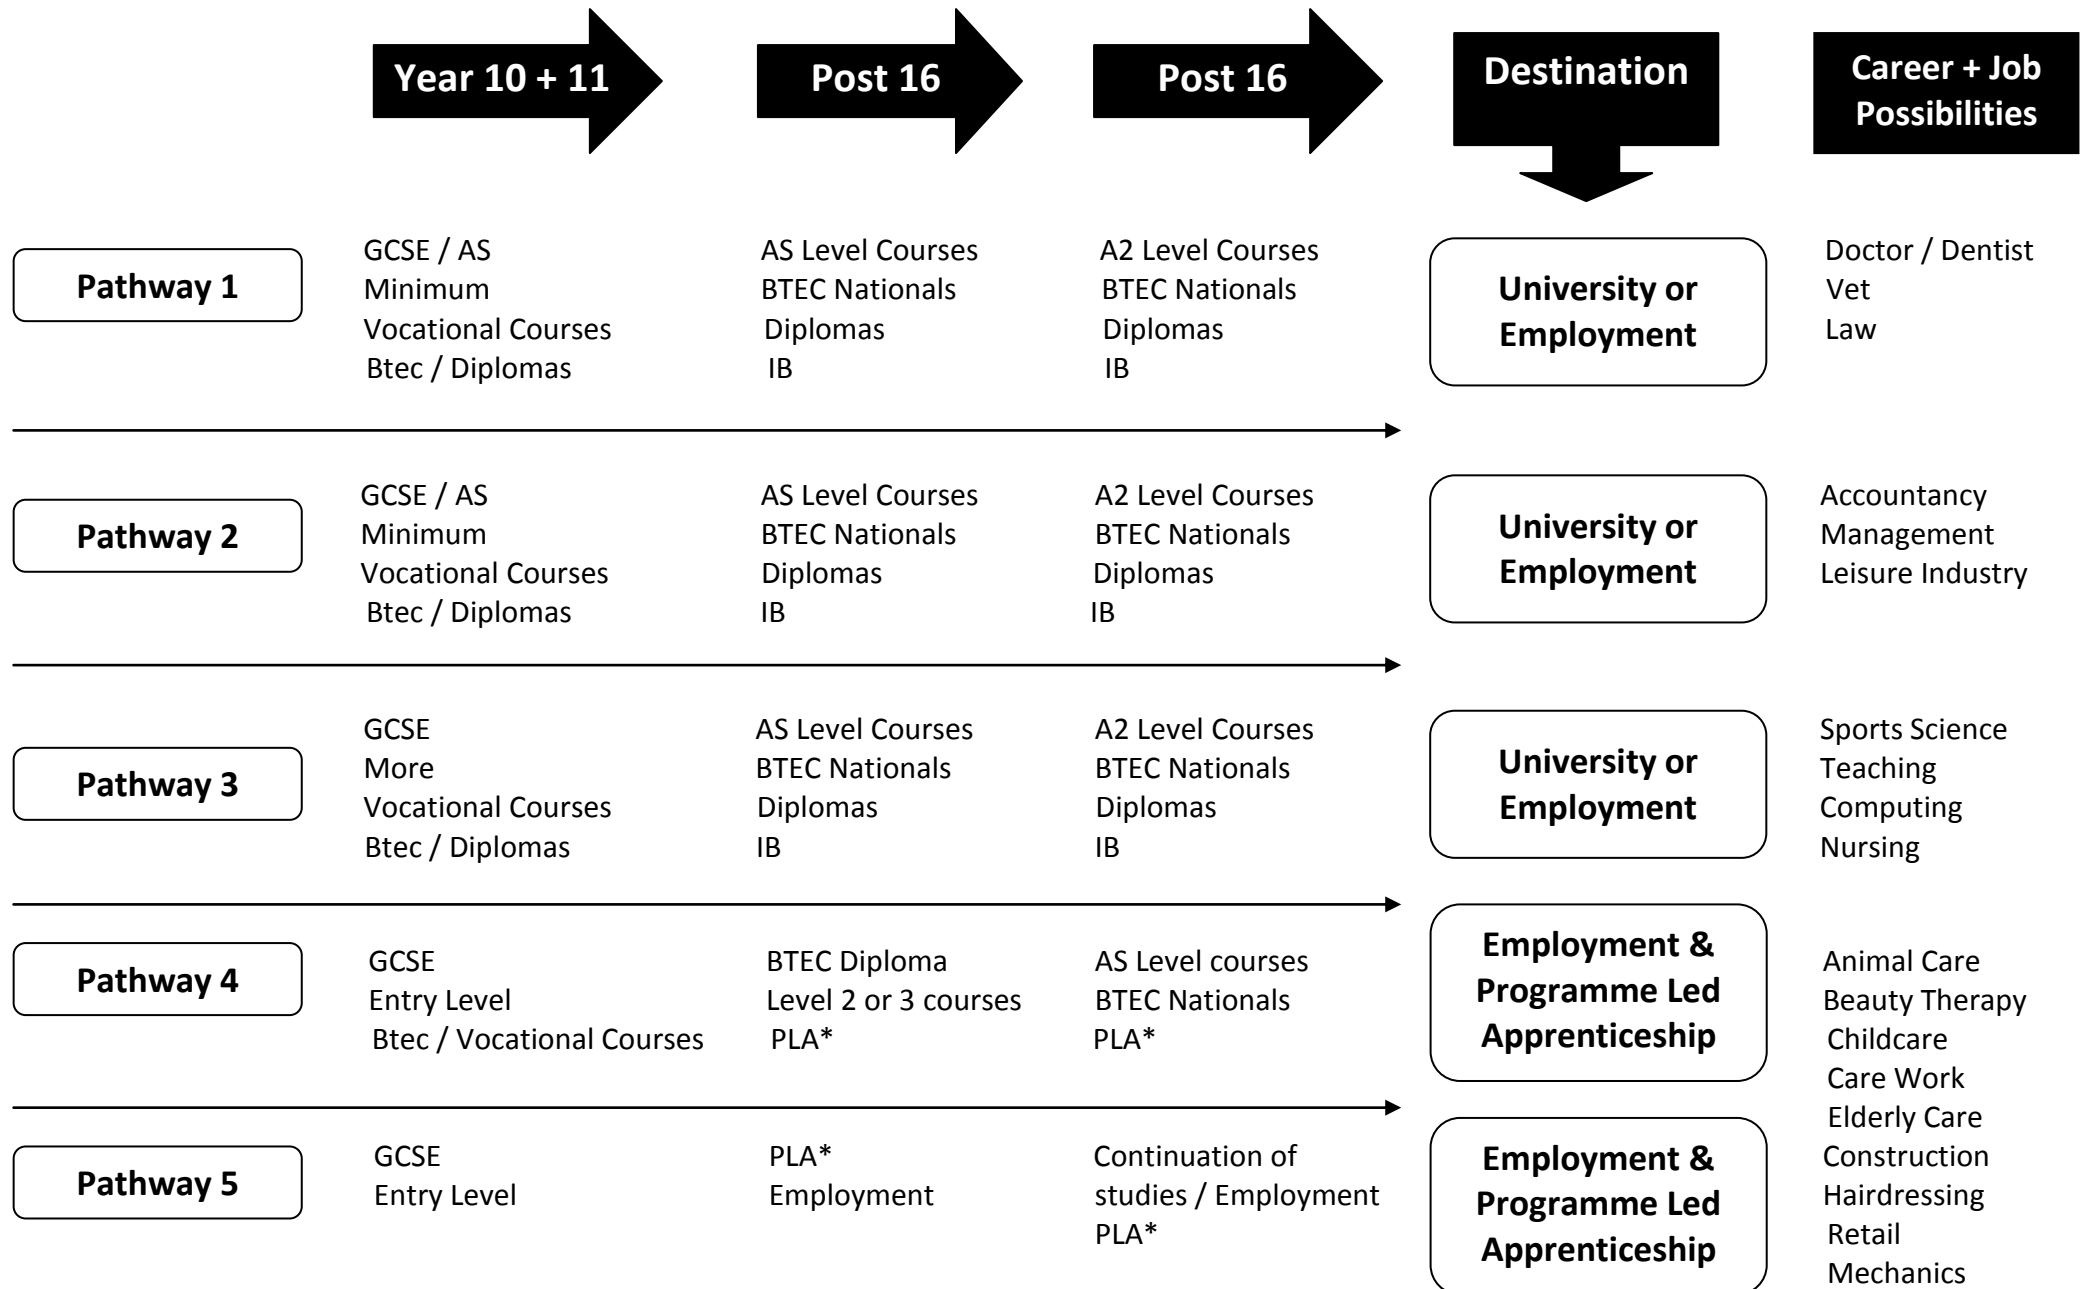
Year 10 + 11

Post 16

Post 16

Destination

Career + Job Possibilities

Pathway 1

GCSE / AS
Minimum
Vocational Courses
Btec / Diplomas

AS Level Courses
BTEC Nationals
Diplomas
IB

A2 Level Courses
BTEC Nationals
Diplomas
IB

University or Employment

Doctor / Dentist
Vet
Law

Pathway 2

GCSE / AS
Minimum
Vocational Courses
Btec / Diplomas

AS Level Courses
BTEC Nationals
Diplomas
IB

A2 Level Courses
BTEC Nationals
Diplomas
IB

University or Employment

Accountancy
Management
Leisure Industry

Pathway 3

GCSE
More
Vocational Courses
Btec / Diplomas

AS Level Courses
BTEC Nationals
Diplomas
IB

A2 Level Courses
BTEC Nationals
Diplomas
IB

University or Employment

Sports Science
Teaching
Computing
Nursing

Pathway 4

GCSE
Entry Level
Btec / Vocational Courses

BTEC Diploma
Level 2 or 3 courses
PLA*

AS Level courses
BTEC Nationals
PLA*

Employment & Programme Led Apprenticeship

Pathway 5

GCSE
Entry Level

PLA*
Employment

Continuation of studies / Employment
PLA*

Employment & Programme Led Apprenticeship

Animal Care
Beauty Therapy
Childcare
Care Work
Elderly Care
Construction
Hairdressing
Retail
Mechanics